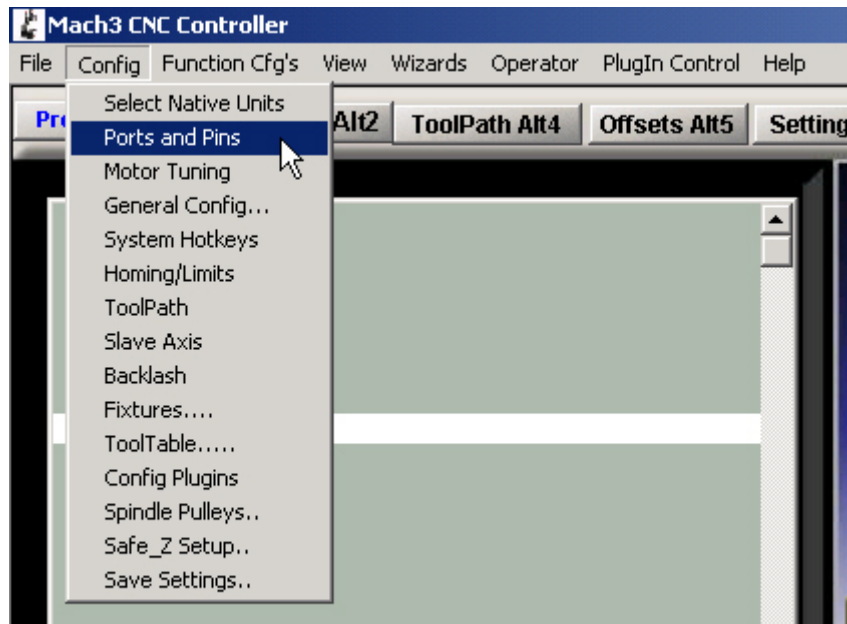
Mach3 CNC Controller

File Config Function Cfg's View Wizards Operator PlugIn Control Help

Pr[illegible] Alt2 ToolPath Alt4 Offsets Alt5 Setting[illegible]

Select Native Units
Ports and Pins
Motor Tuning
General Config...
System Hotkeys
Homing/Limits
ToolPath
Slave Axis
Backlash
Fixtures....
ToolTable.....
Config Plugins
Spindle Pulleys..
Safe_Z Setup..
Save Settings..